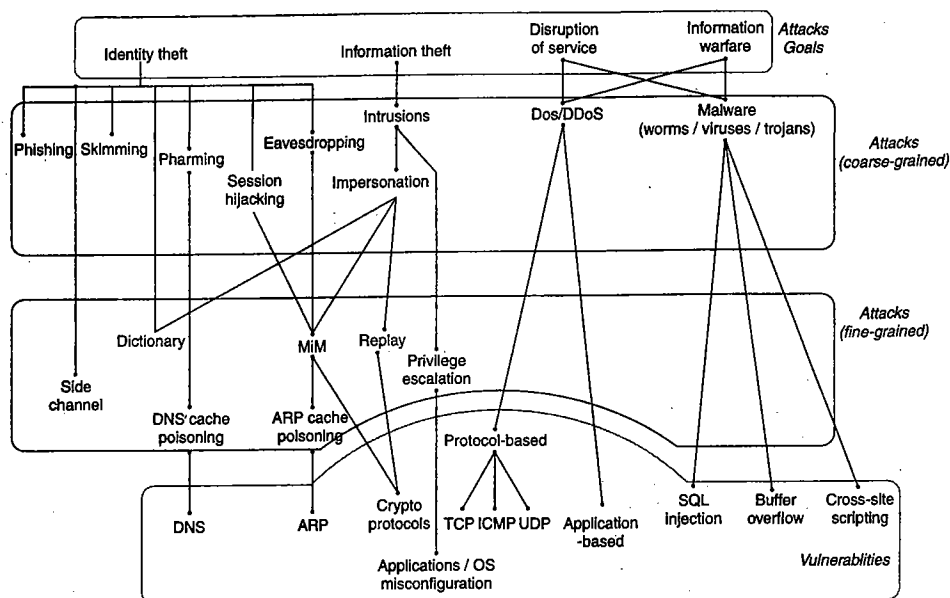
Identity theft

Information theft

Disruption of service

Information warfare

Attacks Goals

Phishing

Skimming

Pharming

Eavesdropping

Intrusions

Dos/DDoS

Malware (worms / viruses / trojans)

Attacks (coarse-grained)

Session hijacking

Impersonation

Attacks (fine-grained)

Dictionary

MiM

Replay

Privilege escalation

Side channel

DNS cache poisoning

ARP cache poisoning

Protocol-based

TCP ICMP UDP

Application -based

SQL injection

Buffer overflow

Cross-site scripting

DNS

ARP

Crypto protocols

Applications / OS misconfiguration

Vulnerabilities